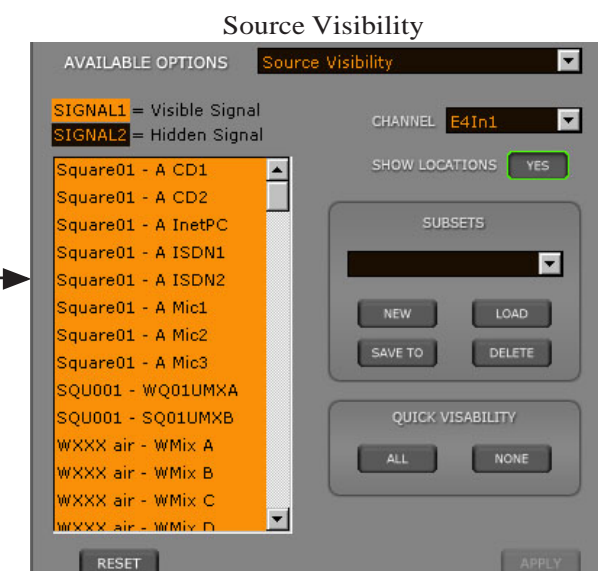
Source Visibility

AVAILABLE OPTIONS Source Visibility

SIGNAL1 = Visible Signal
SIGNAL2 = Hidden Signal

CHANNEL E4In1

SHOW LOCATIONS YES

Square01 - A CD1
Square01 - A CD2
Square01 - A InetPC
Square01 - A ISDN1
Square01 - A ISDN2
Square01 - A Mic1
Square01 - A Mic2
Square01 - A Mic3
SQU001 - WQ01UMXA
SQU001 - SQ01UMXB
WXXX air - WMix A
WXXX air - WMix B
WXXX air - WMix C
WXXX air - WMix D

SUBSETS

NEW
LOAD
SAVE TO
DELETE

QUICK VISABILITY

ALL
NONE

RESET
APPLY